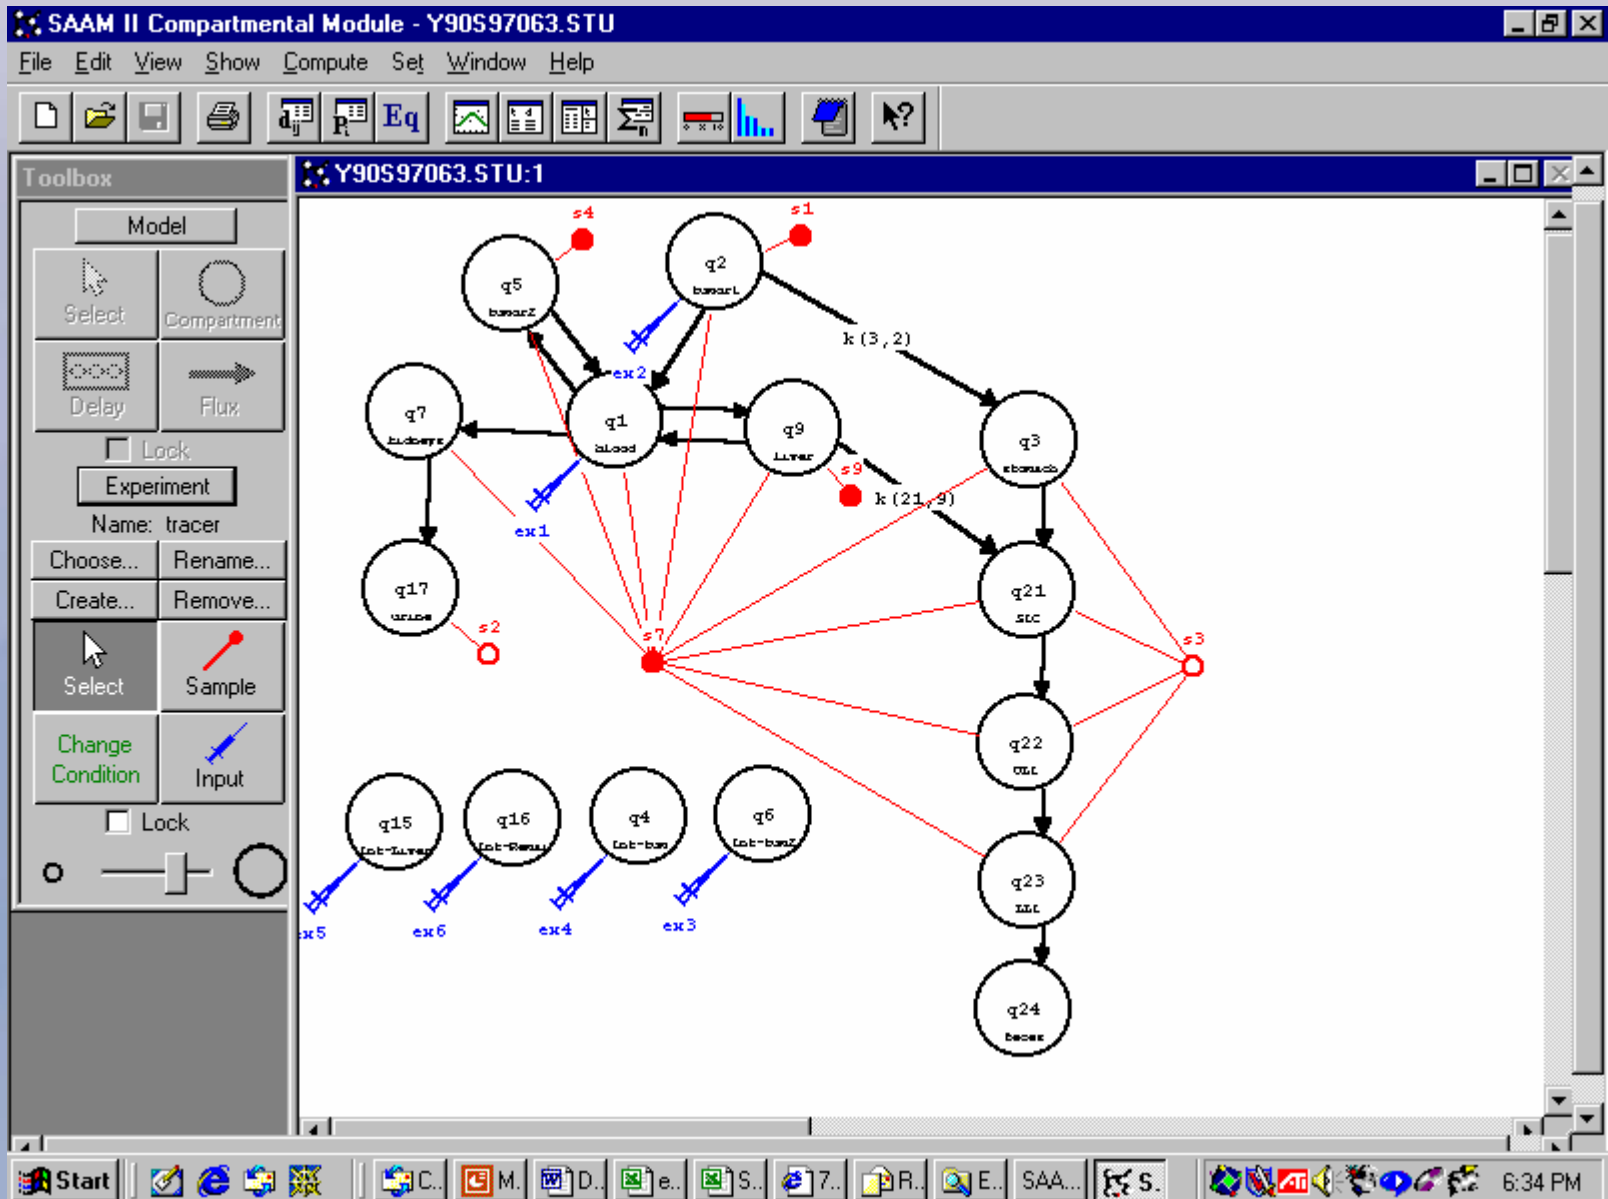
SAAM II Compartmental Module - Y90S97063.STU

File Edit View Show Compute Set Window Help

Eq

Toolbox

Model

Select Compartment

Delay Flux

Lock

Experiment

Name: tracer

Choose... Rename...

Create... Remove...

Select Sample

Change Condition Input

Lock

Y90S97063.STU:1

s4 s1

q5 bmarr2

q2 bmarr1

k(3,2)

ex2

q7 kidneys

q1 blood

q9 liver

q3 stomach

s9

k(21,9)

ex1

q17 urine

q21 SIC

s2

s7

s3

q22 ULI

q15 fat-liver

q16 fat-renal

q4 fat-bm

q6 fat-bm2

q23 LLI

ex5 ex6 ex4 ex3

q24 feces

Start C... M... D... e... S... 7... R... E... SAA... S.

6:34 PM